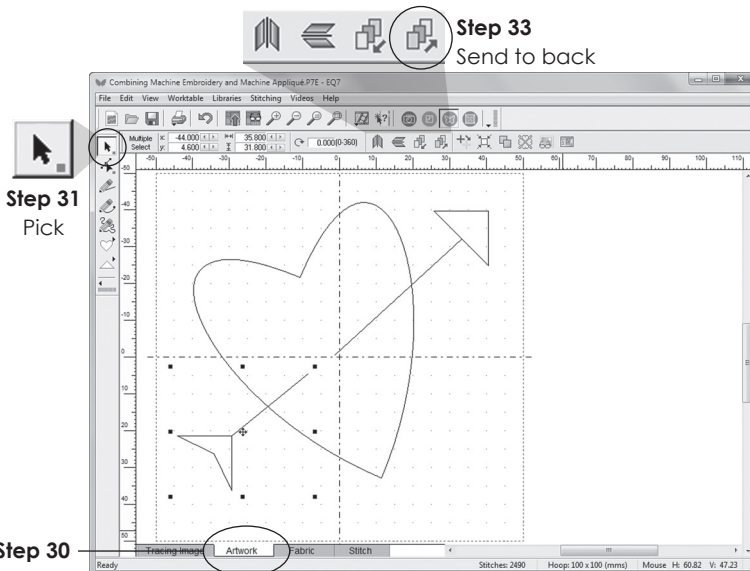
Step 33
Send to back

Combining Machine Embroidery and Machine Appliqué P7E - EQ7

File Edit View Worktable Libraries Stitching Videos Help

Multiple Select x: -44.000 y: 4.600 35.800 31.800 0.000(0-360)

Step 31
Pick

-50 -40 -30 -20 -10 0 10 20 30 40 50 60 70 80 90 100 110

-40 -30 -20 -10 0 10 20 30 40 50

Step 30

Tracing Image Artwork Fabric Stitch

Ready Stitches: 2490 Hoop: 100 x 100 (mms) Mouse H: 60.82 V: 47.23